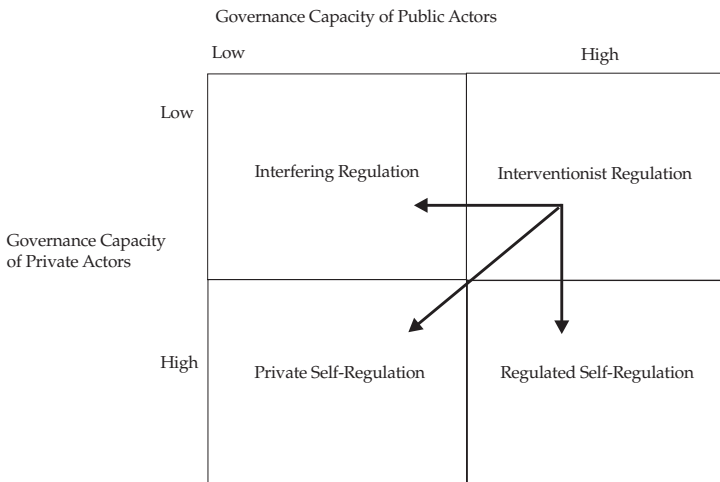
Governance Capacity of Public Actors

Low

High

Low

Interfering Regulation

Interventionist Regulation

Governance Capacity of Private Actors

High

Private Self-Regulation

Regulated Self-Regulation